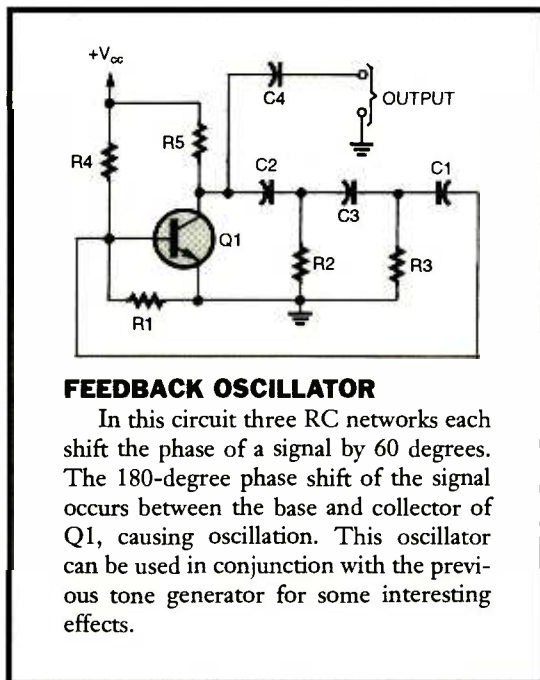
$+V_{cc}$

C4

OUTPUT

R5

R4

C2

C1

C3

Q1

R2

R3

R1

FEEDBACK OSCILLATOR

In this circuit three RC networks each shift the phase of a signal by 60 degrees. The 180-degree phase shift of the signal occurs between the base and collector of Q1, causing oscillation. This oscillator can be used in conjunction with the previous tone generator for some interesting effects.